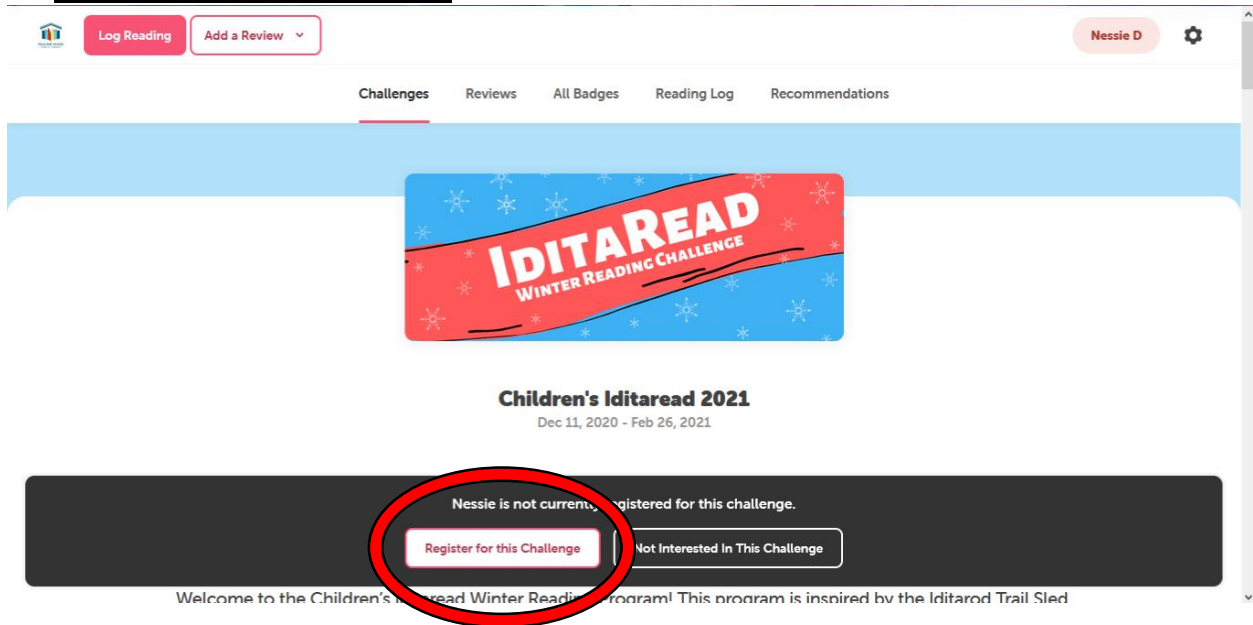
Log Reading
Add a Review
Nessie D

Challenges Reviews All Badges Reading Log Recommendations

IDITAREAD
WINTER READING CHALLENGE

Children's Iditaread 2021
Dec 11, 2020 - Feb 26, 2021

Nessie is not current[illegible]egistered for this challenge.
Register for this Challenge
Not Interested In This Challenge

Welcome to the Children's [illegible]read Winter Readi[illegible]rogram! This program is inspired by the Iditarod Trail Sled